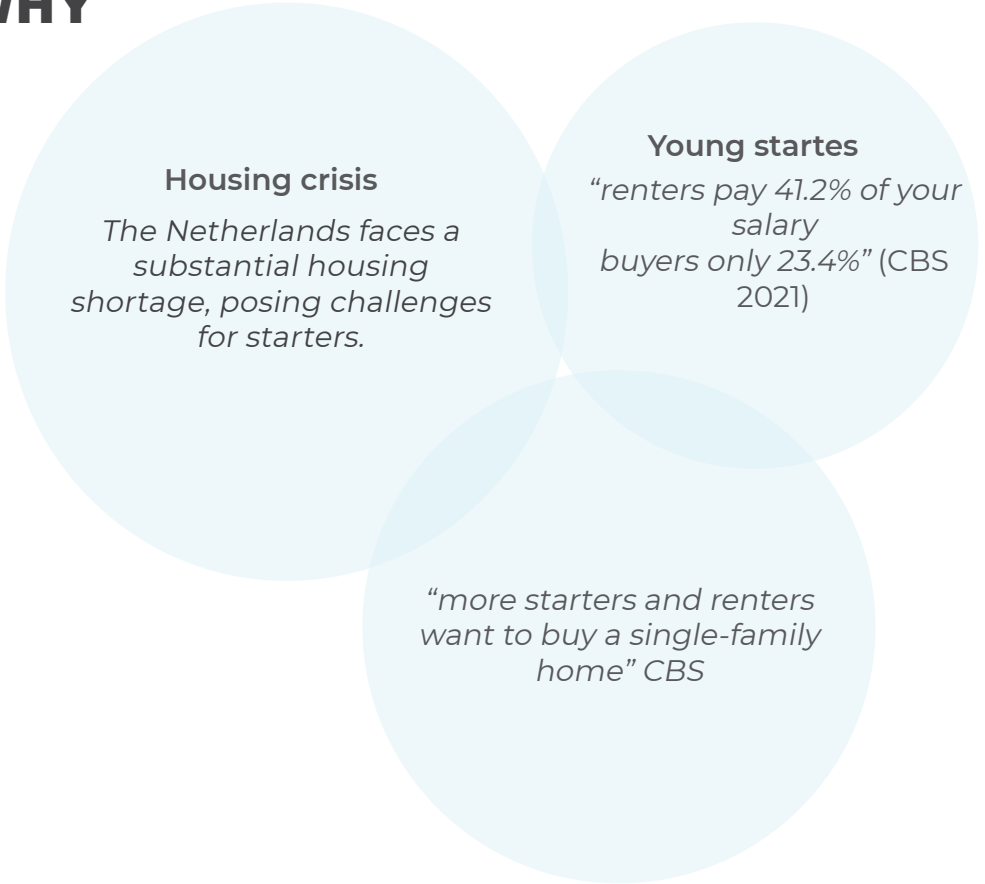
WHY

Housing crisis

The Netherlands faces a substantial housing shortage, posing challenges for starters.

Young startes

“renters pay 41.2% of your salary
buyers only 23.4%” (CBS 2021)

“more starters and renters want to buy a single-family home” CBS